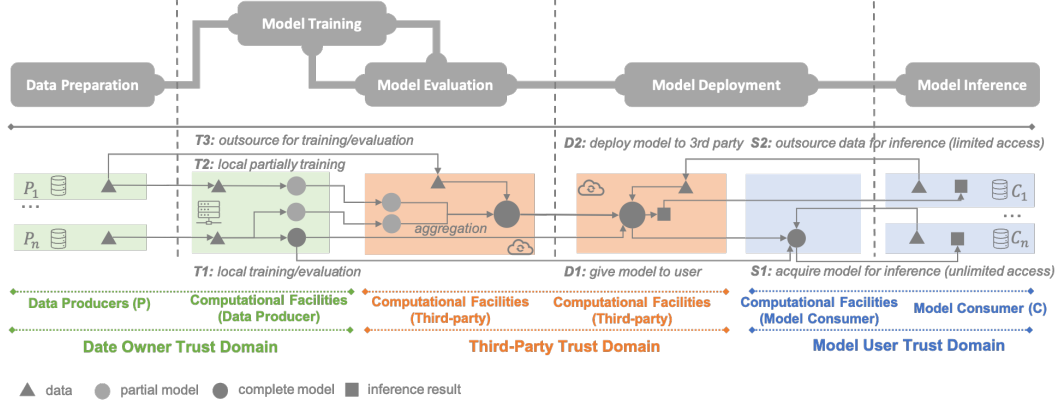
Model Training

Data Preparation

Model Evaluation

Model Deployment

Model Inference

T3: outsource for training/evaluation

D2: deploy model to 3rd party

S2: outsource data for inference (limited access)

T2: local partially training

$P_1$

...

$P_n$

aggregation

$C_1$

...

$C_n$

T1: local training/evaluation

D1: give model to user

S1: acquire model for inference (unlimited access)

Data Producers (P)

Computational Facilities (Data Producer)

Computational Facilities (Third-party)

Computational Facilities (Third-party)

Computational Facilities (Model Consumer)

Model Consumer (C)

Date Owner Trust Domain

Third-Party Trust Domain

Model User Trust Domain

data

partial model

complete model

inference result